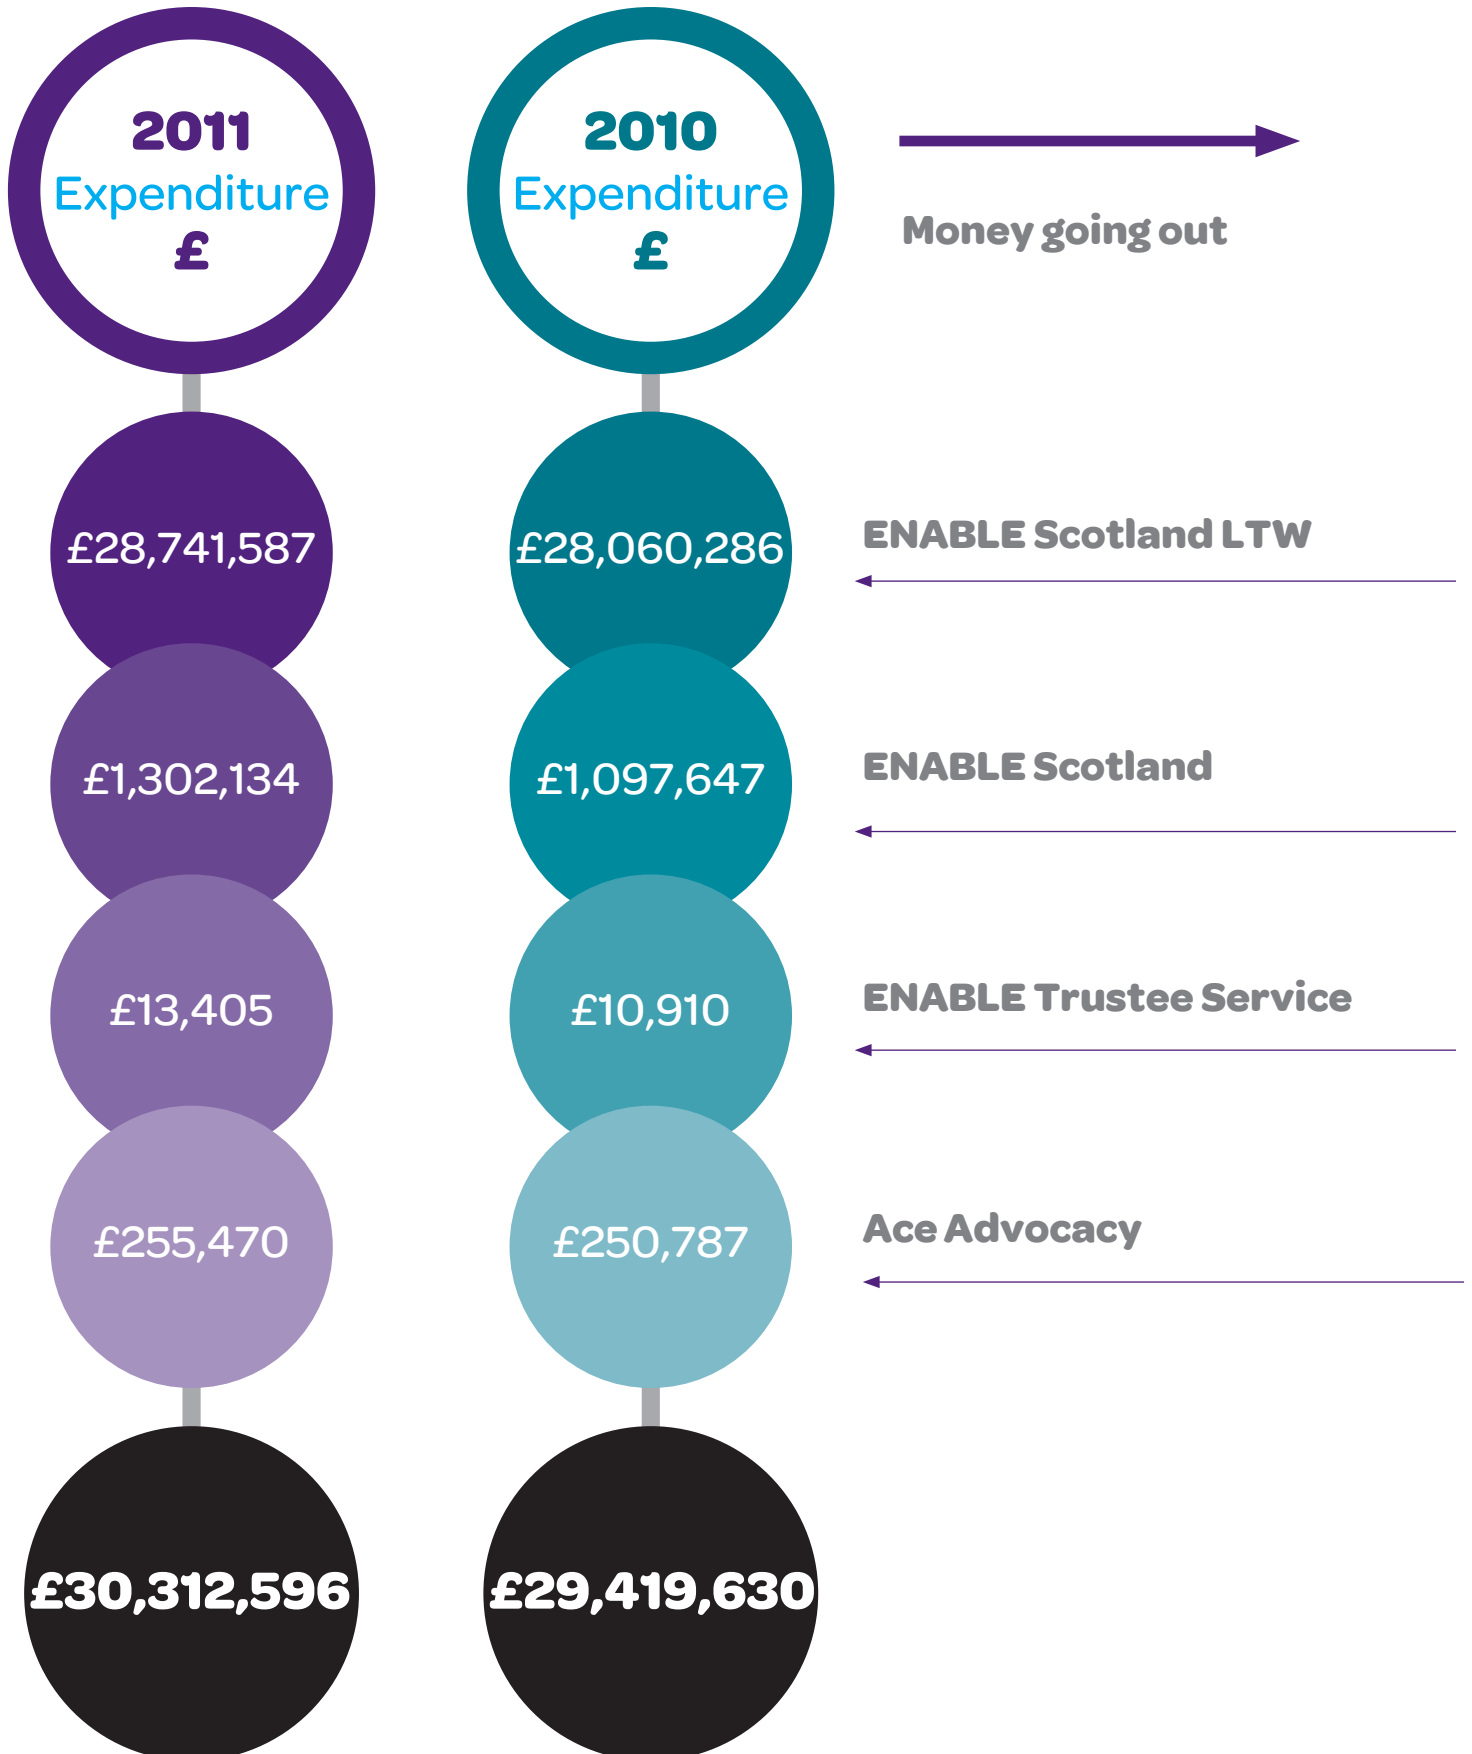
2011 Expenditure £

2010 Expenditure £

Money going out

£28,741,587

£28,060,286

ENABLE Scotland LTW

£1,302,134

£1,097,647

ENABLE Scotland

£13,405

£10,910

ENABLE Trustee Service

£255,470

£250,787

Ace Advocacy

£30,312,596

£29,419,630